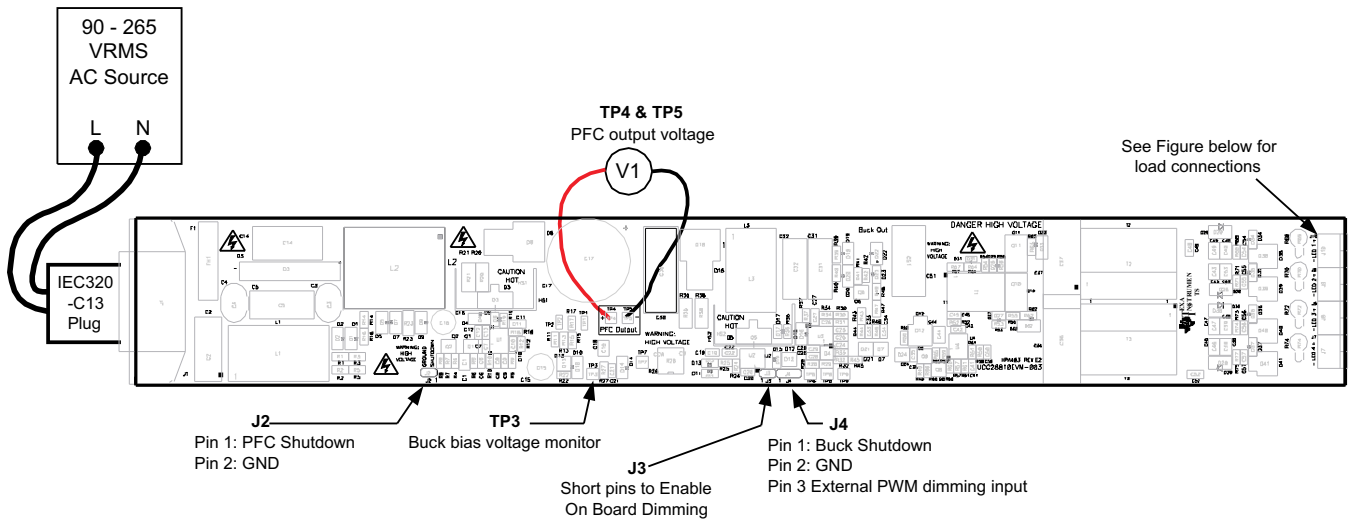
90 - 265
VRMS
AC Source

L N

TP4 & TP5
PFC output voltage

V1

See Figure below for
load connections

IEC320
-C13
Plug

CAUTION HOT

PFC Output

WARNING: HIGH VOLTAGE

CAUTION HOT

Buck Out

DANGER HIGH VOLTAGE

WARNING! HIGH VOLTAGE

J2
Pin 1: PFC Shutdown
Pin 2: GND

TP3
Buck bias voltage monitor

J3
Short pins to Enable
On Board Dimming

J4
Pin 1: Buck Shutdown
Pin 2: GND
Pin 3 External PWM dimming input